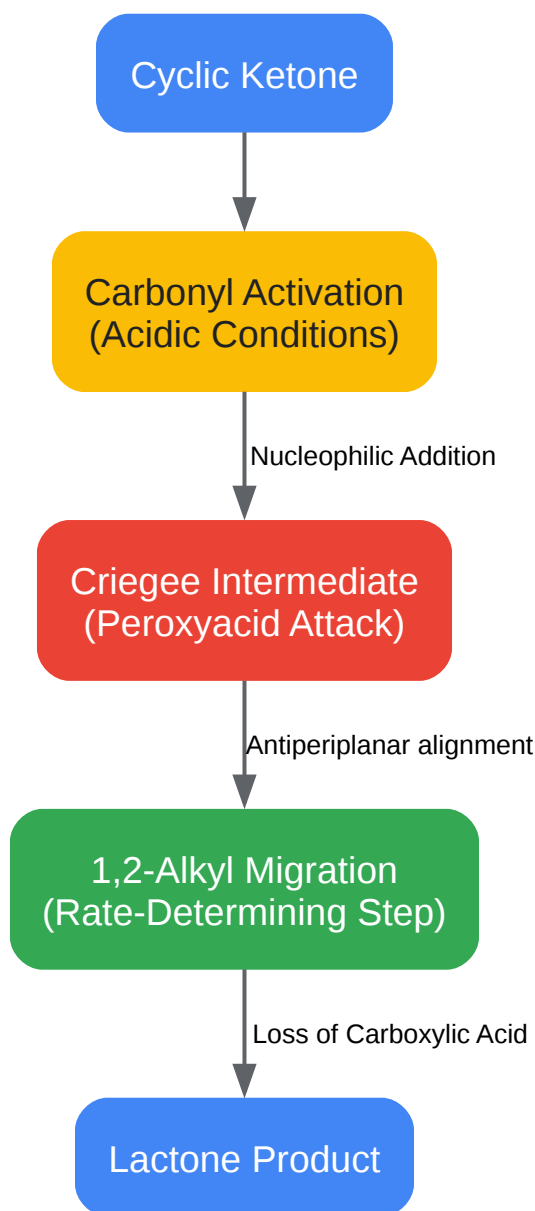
Cyclic Ketone

Carbonyl Activation
(Acidic Conditions)

Nucleophilic Addition

Criegee Intermediate
(Peroxyacid Attack)

Antiperiplanar alignment

1,2-Alkyl Migration
(Rate-Determining Step)

Loss of Carboxylic Acid

Lactone Product